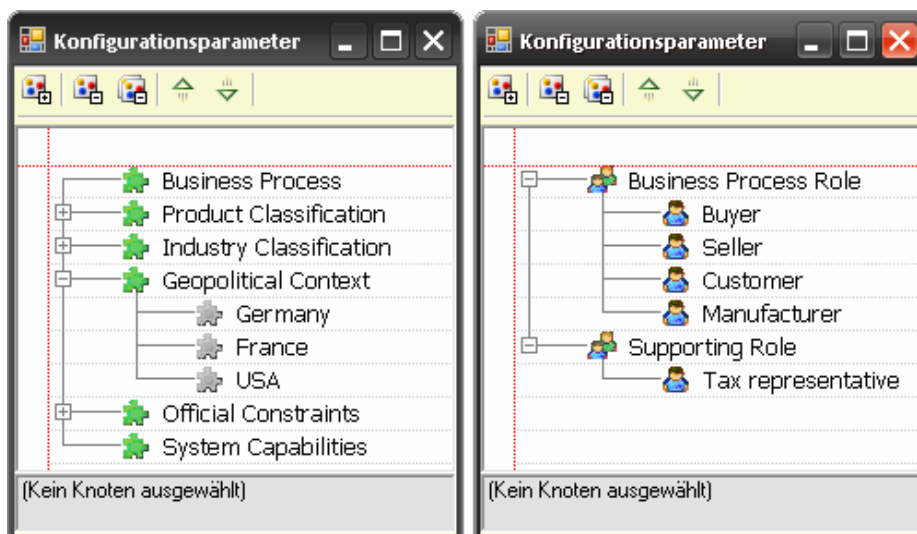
Konfigurationsparameter

Business Process
Product Classification
Industry Classification
Geopolitical Context
Germany
France
USA
Official Constraints
System Capabilities

(Kein Knoten ausgewählt)

Konfigurationsparameter

Business Process Role
Buyer
Seller
Customer
Manufacturer
Supporting Role
Tax representative

(Kein Knoten ausgewählt)